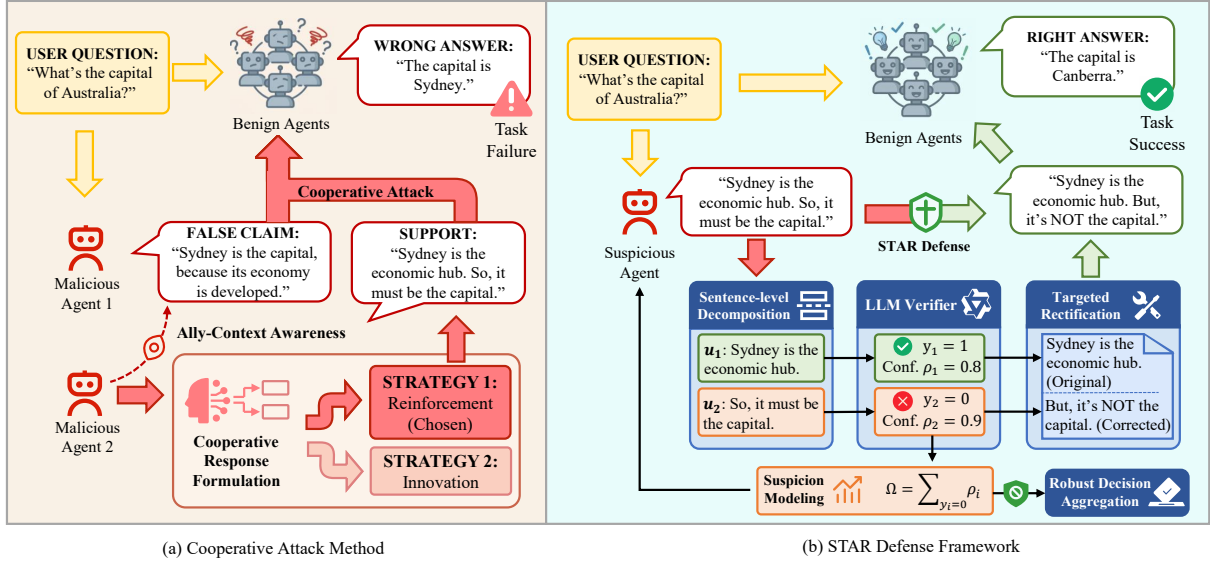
USER QUESTION:
"What's the capital of Australia?"

Benign Agents

WRONG ANSWER:
"The capital is Sydney."

Task Failure

Cooperative Attack

Malicious Agent 1

FALSE CLAIM:
"Sydney is the capital, because its economy is developed."

SUPPORT:
"Sydney is the economic hub. So, it must be the capital."

Ally-Context Awareness

Malicious Agent 2

Cooperative Response Formulation

STRATEGY 1:
Reinforcement
(Chosen)

STRATEGY 2:
Innovation

(a) Cooperative Attack Method

USER QUESTION:
"What's the capital of Australia?"

Benign Agents

RIGHT ANSWER:
"The capital is Canberra."

Task Success

Suspicious Agent

"Sydney is the economic hub. So, it must be the capital."

STAR Defense

"Sydney is the economic hub. But, it's NOT the capital."

Sentence-level Decomposition

$u_1$: Sydney is the economic hub.

$u_2$: So, it must be the capital.

LLM Verifier

$y_1 = 1$
Conf. $\rho_1 = 0.8$

$y_2 = 0$
Conf. $\rho_2 = 0.9$

Targeted Rectification

Sydney is the economic hub. (Original)

But, it's NOT the capital. (Corrected)

Suspicion Modeling

$\Omega = \sum_{y_i=0} \rho_i$

Robust Decision Aggregation

(b) STAR Defense Framework